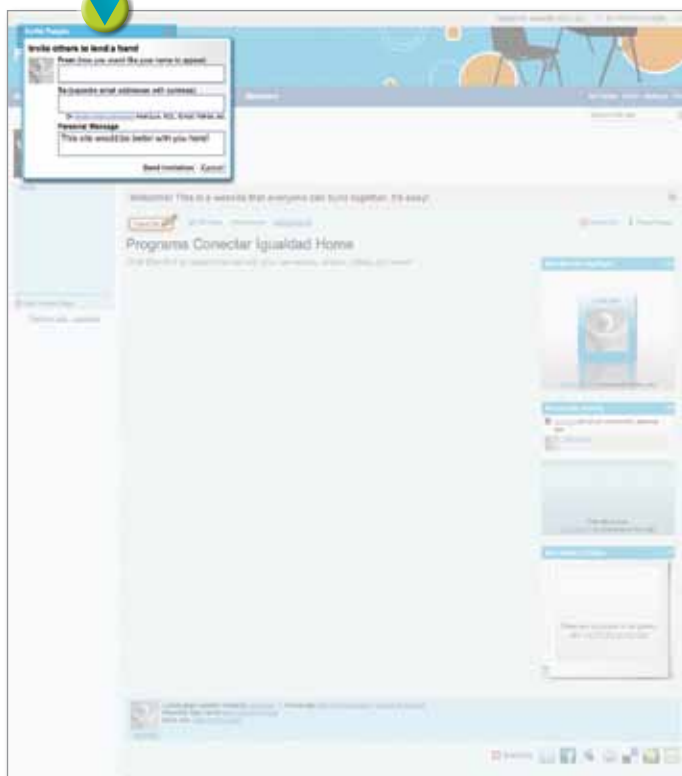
Invite People

Invite others to lend a hand

From (how you want like your name to appear)

To (separate email addresses with commas)

Or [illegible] Hotmail, AOL, Gmail, Yahoo etc

Personal Message

This site would be better with you here!

Send Invitation Cancel

Members

Welcome! This is a website that everyone can build together. It's easy!

Programa Conectar Igualdad Home

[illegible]